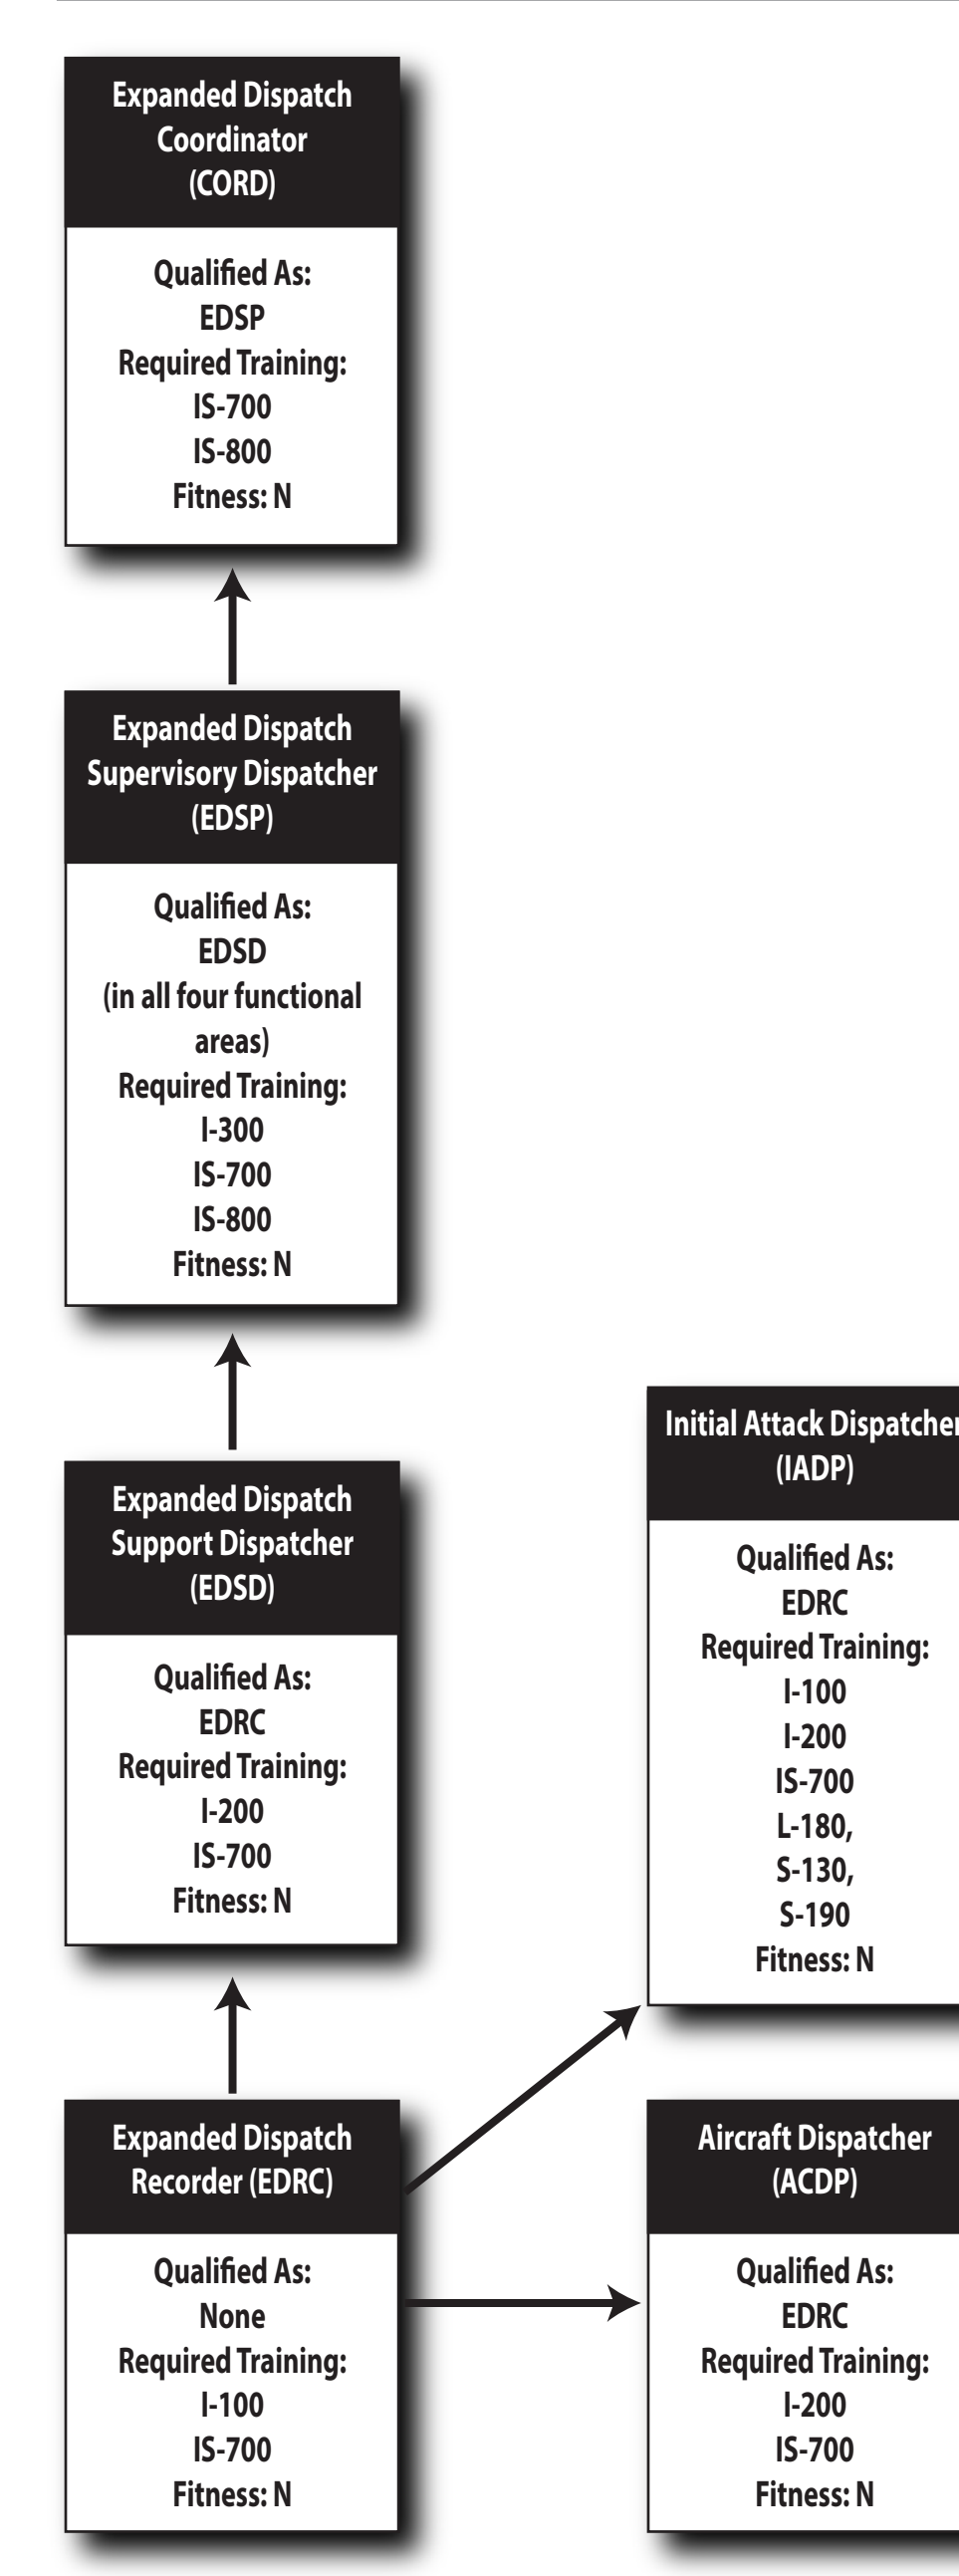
Expanded Dispatch Coordinator (CORD)

Qualified As:
EDSP
Required Training:
IS-700
IS-800
Fitness: N

Expanded Dispatch Supervisory Dispatcher (EDSP)

Qualified As:
EDSD
(in all four functional areas)
Required Training:
I-300
IS-700
IS-800
Fitness: N

Initial Attack Dispatcher (IADP)

Qualified As:
EDRC
Required Training:
I-100
I-200
IS-700
L-180,
S-130,
S-190
Fitness: N

Expanded Dispatch Support Dispatcher (EDSD)

Qualified As:
EDRC
Required Training:
I-200
IS-700
Fitness: N

Expanded Dispatch Recorder (EDRC)

Qualified As:
None
Required Training:
I-100
IS-700
Fitness: N

Aircraft Dispatcher (ACDP)

Qualified As:
EDRC
Required Training:
I-200
IS-700
Fitness: N